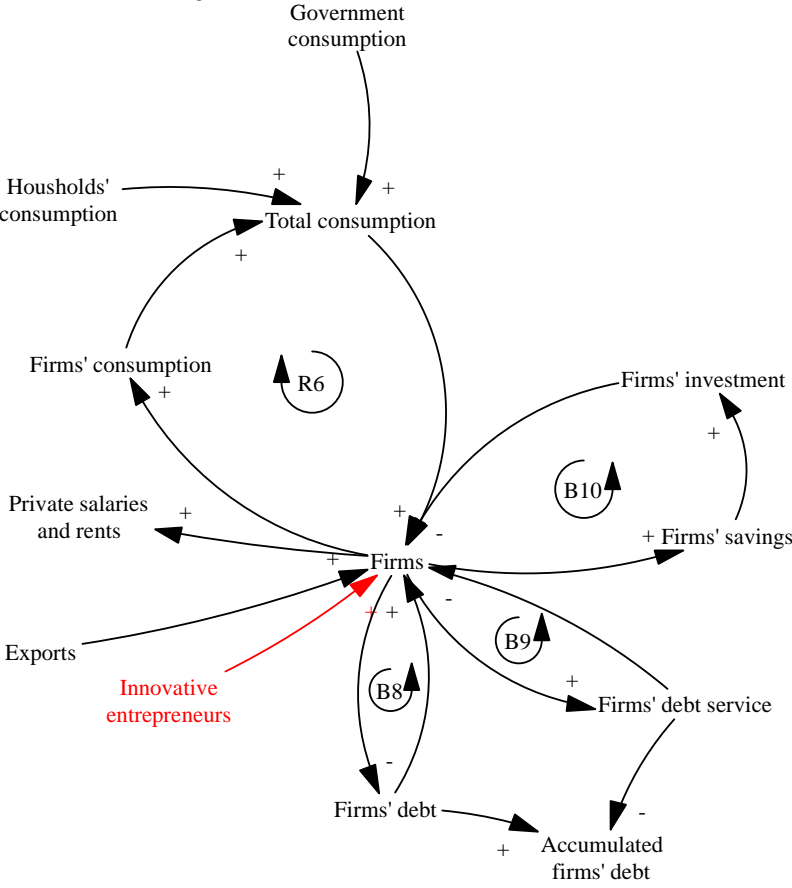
Government consumption

Housholds' consumption

+

+

Total consumption

+

Firms' consumption

+

R6

Firms' investment

+

B10

Private salaries and rents

+

+

-

+ Firms' savings

+

Firms

Exports

+ +

-

B9

Innovative entrepreneurs

B8

+

Firms' debt service

-

-

Firms' debt

+

Accumulated firms' debt